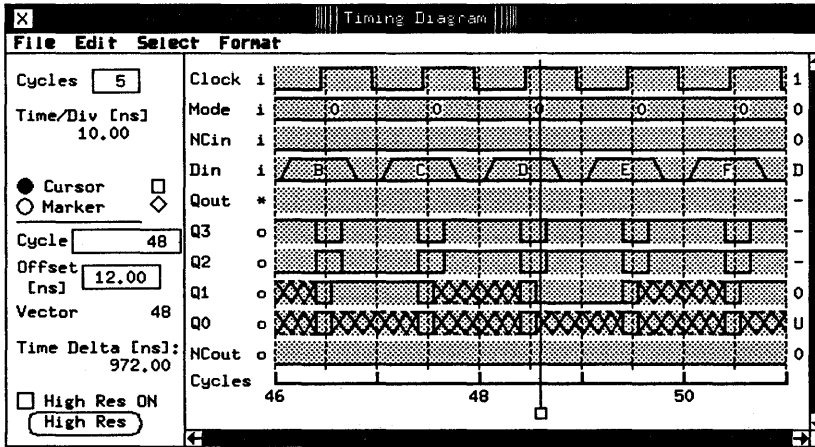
Timing Diagram

File Edit Select Format

Cycles 5

Time/Div [ns] 10.00

● Cursor □
○ Marker ◇

Cycle 48

Offset [ns] 12.00

Vector 48

Time Delta [ns]: 972.00

□ High Res ON

High Res

Clock i 1
Mode i 0 0 0 0 0 0
NCin i 0
Din i B C D E F D
Qout * -
Q3 o -
Q2 o -
Q1 o 0
Q0 o U
NCout o 0
Cycles
46 48 50